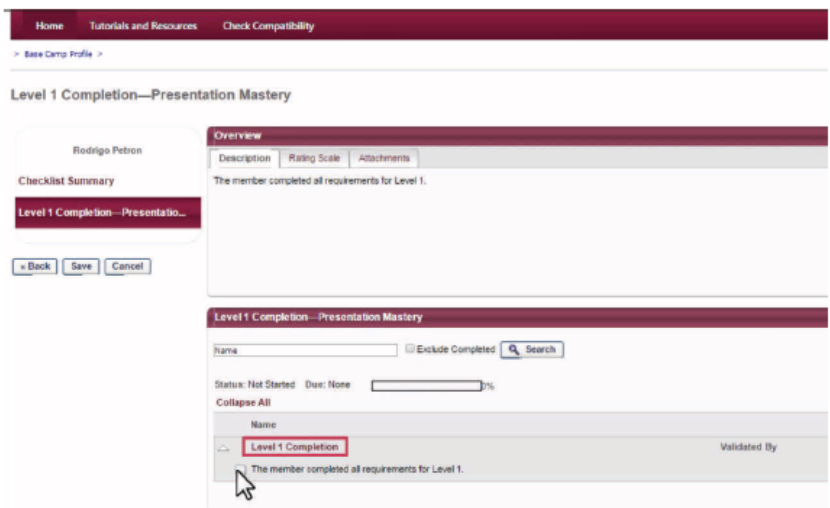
Home Tutorials and Resources Check Compatibility

> Base Camp Profile >

Level 1 Completion—Presentation Mastery

Rodrigo Petron

Checklist Summary

Level 1 Completion—Presentatio...

« Back Save Cancel

Overview

Description Rating Scale Attachments

The member completed all requirements for Level 1.

Level 1 Completion—Presentation Mastery

Name

Exclude Completed Search

Status: Not Started Due: None 0%

Collapse All

Name

Level 1 Completion

Validated By

The member completed all requirements for Level 1.